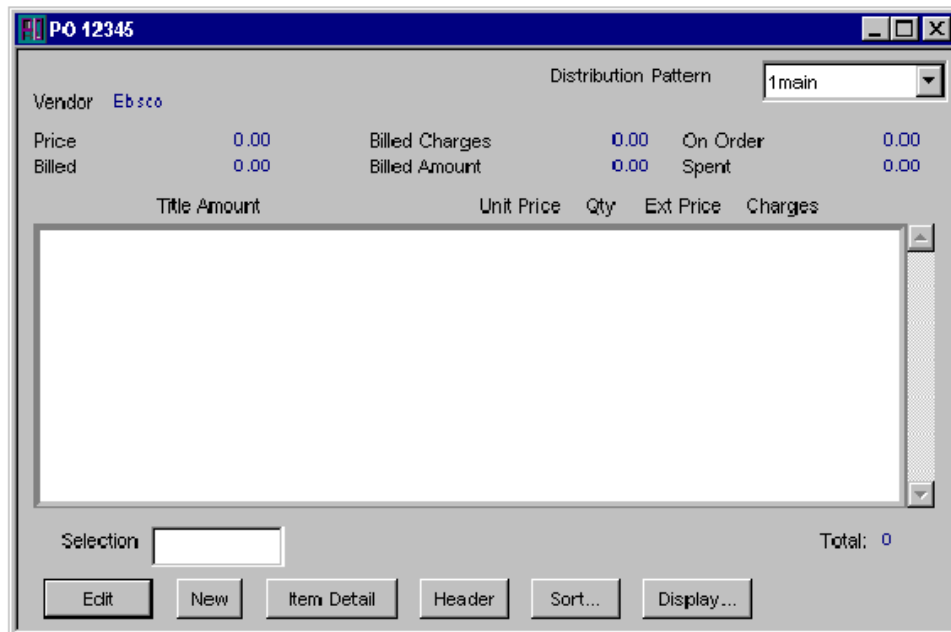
PO 12345

Distribution Pattern 1main

Vendor Ebsco

Price 0.00 Billed Charges 0.00 On Order 0.00
Billed 0.00 Billed Amount 0.00 Spent 0.00

Title Amount Unit Price Qty Ext Price Charges

Selection

Total: 0

Edit New Item Detail Header Sort... Display...